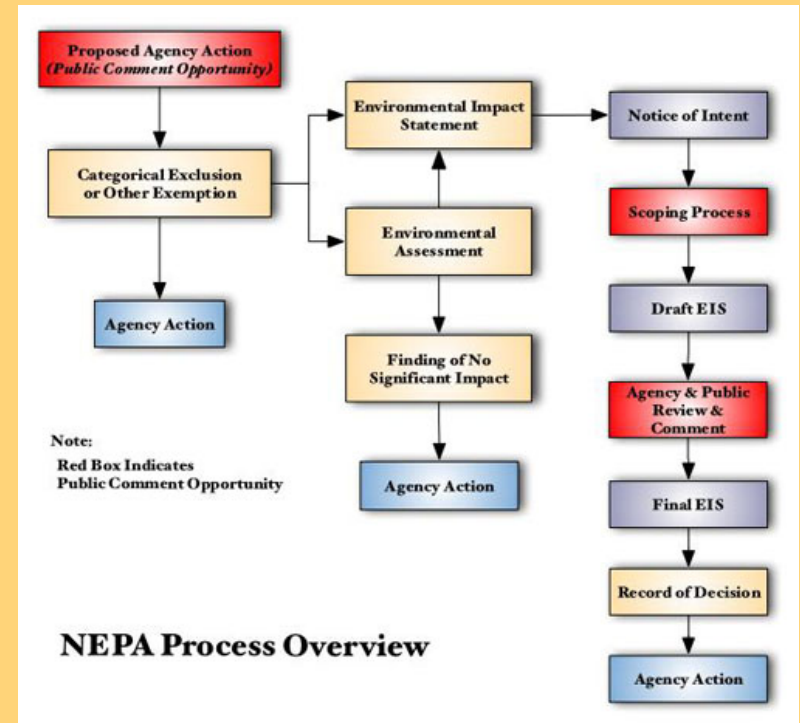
Proposed Agency Action
(Public Comment Opportunity)

Categorical Exclusion or Other Exemption

Agency Action

Environmental Impact Statement

Environmental Assessment

Finding of No Significant Impact

Agency Action

Notice of Intent

Scoping Process

Draft EIS

Agency & Public Review & Comment

Final EIS

Record of Decision

Agency Action

Note:
Red Box Indicates
Public Comment Opportunity

NEPA Process Overview